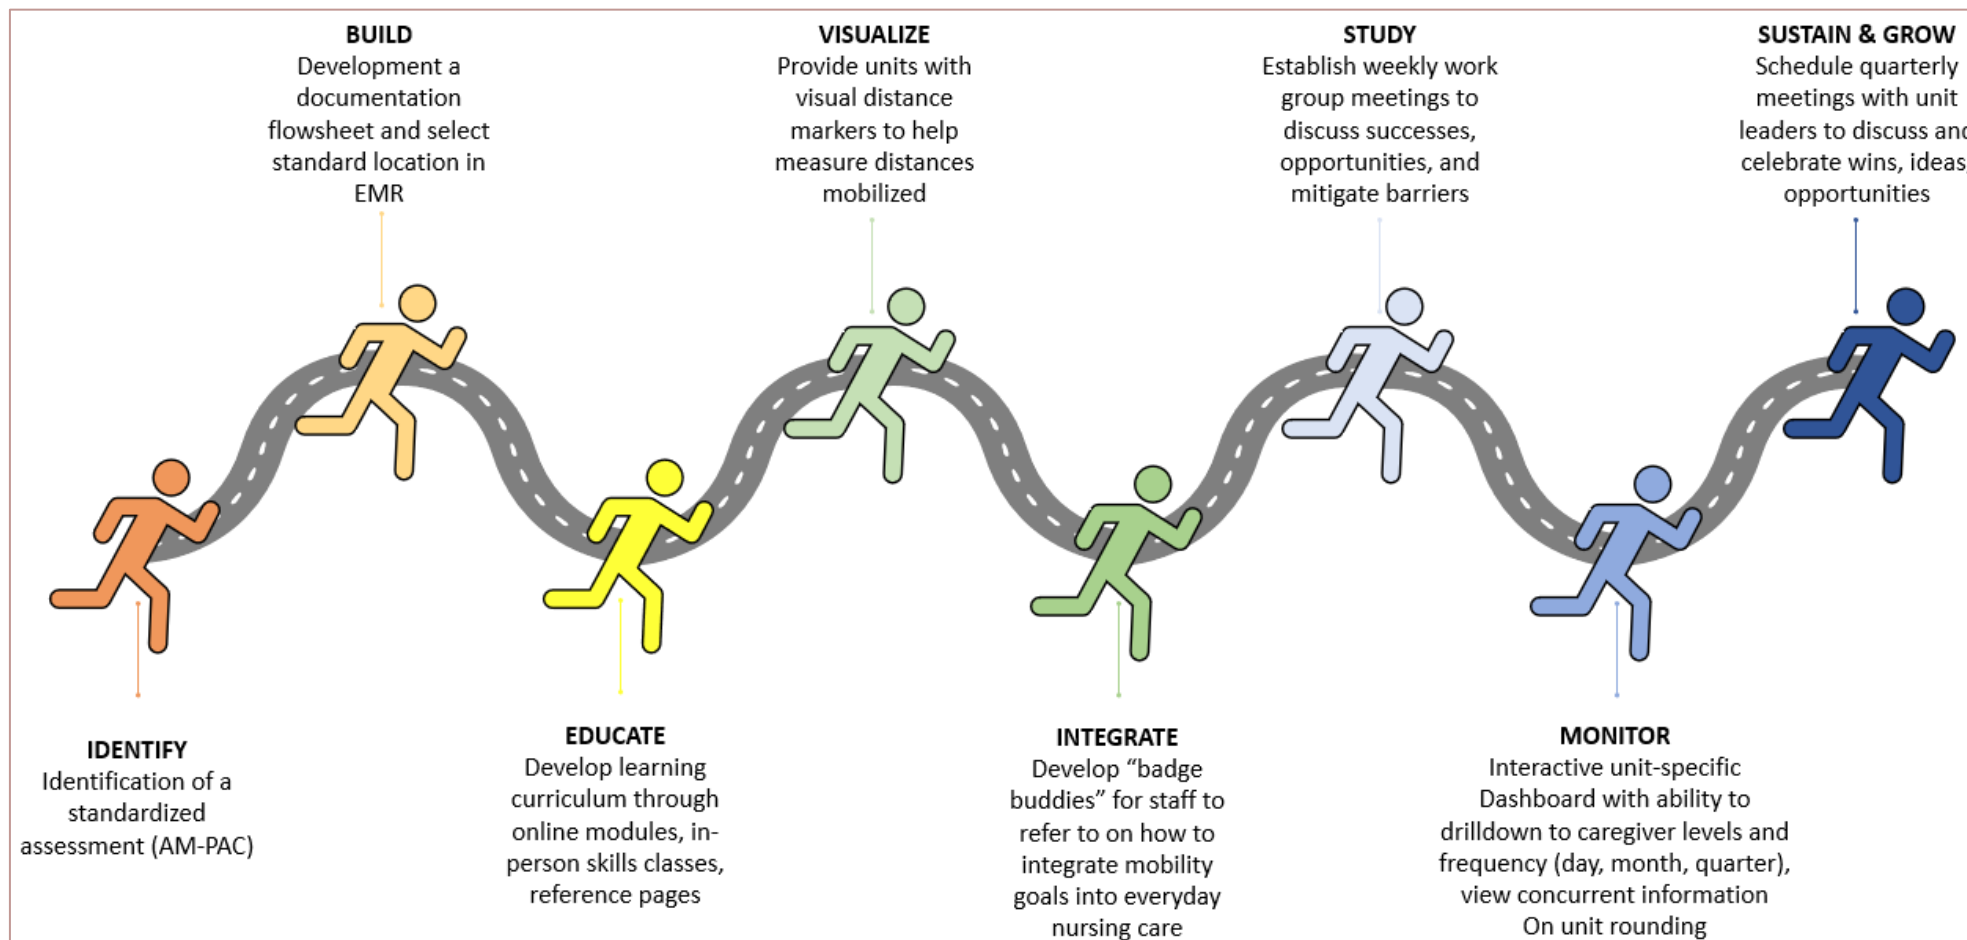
IDENTIFY
Identification of a standardized assessment (AM-PAC)

BUILD
Development a documentation flowsheet and select standard location in EMR

EDUCATE
Develop learning curriculum through online modules, in-person skills classes, reference pages

VISUALIZE
Provide units with visual distance markers to help measure distances mobilized

INTEGRATE
Develop "badge buddies" for staff to refer to on how to integrate mobility goals into everyday nursing care

STUDY
Establish weekly work group meetings to discuss successes, opportunities, and mitigate barriers

MONITOR
Interactive unit-specific Dashboard with ability to drilldown to caregiver levels and frequency (day, month, quarter), view concurrent information On unit rounding

SUSTAIN & GROW
Schedule quarterly meetings with unit leaders to discuss and celebrate wins, ideas, opportunities